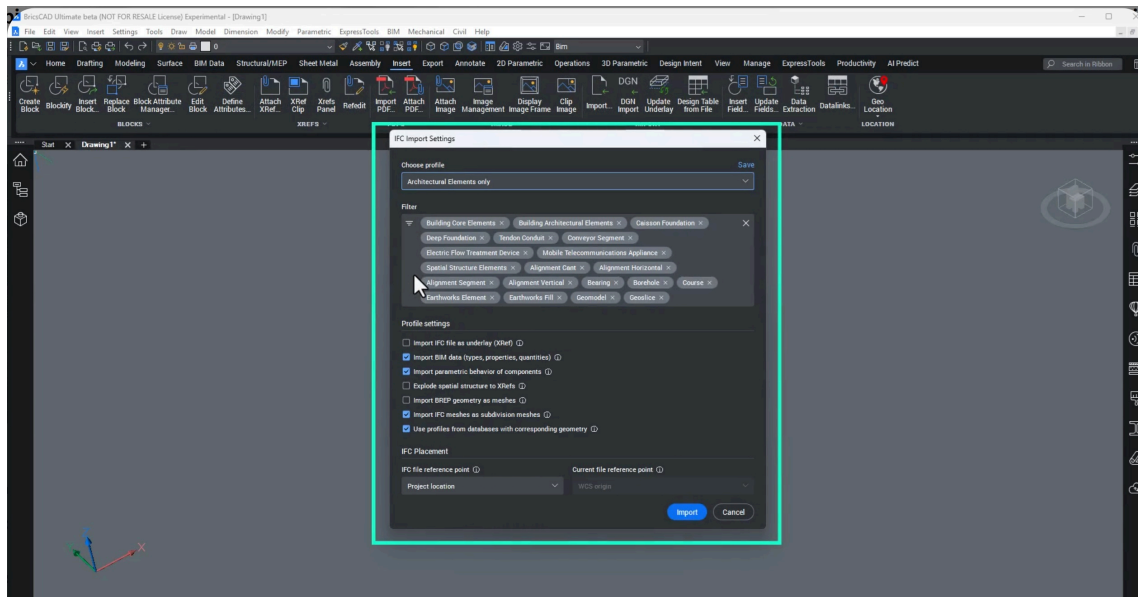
BricsCAD Ultimate beta (NOT FOR RESALE License) Experimental - [Drawing1]

File Edit View Insert Settings Tools Draw Dimension Modify Parametric ExpressTools BIM Mechanical Civil Help

0

Bim

Home Drafting Modeling Surface BIM Data Structural/MEP Sheet Metal Assembly Insert Export Annotate 2D Parametric Operations 3D Parametric Design Intent View Manage ExpressTools Productivity AI Predict

Search in Ribbon

Create Block Blockify Insert Block... Replace Block Block Attribute Manager... Edit Block Attributes... Define Attributes... Attach XRef... XRef Clip Xrefs Panel Refedit Import PDF... Attach PDF... Attach Image Image Management Display Image Frame Clip Image Import... DGN Import DGN Update Underlay Design Table from File Insert Field... Update Fields... Data Extraction Datalinks... Geo Location

BLOCKS XREFS ATA LOCATION

Start Drawing1*

IFC Import Settings

Choose profile

Save

Architectural Elements only

Filter

Building Core Elements × Building Architectural Elements × Caisson Foundation × Deep Foundation × Tendon Conduit × Conveyor Segment × Electric Flow Treatment Device × Mobile Telecommunications Appliance × Spatial Structure Elements × Alignment Cant × Alignment Horizontal × Alignment Segment × Alignment Vertical × Bearing × Borehole × Course × Earthworks Element × Earthworks Fill × Geomodel × Geoslice ×

Profile settings

Import IFC file as underlay (XRef)
Import BIM data (types, properties, quantities)
Import parametric behavior of components
Explode spatial structure to XRefs
Import BREP geometry as meshes
Import IFC meshes as subdivision meshes
Use profiles from databases with corresponding geometry

IFC Placement

IFC file reference point

Current file reference point

Project location

WCS origin

Import Cancel